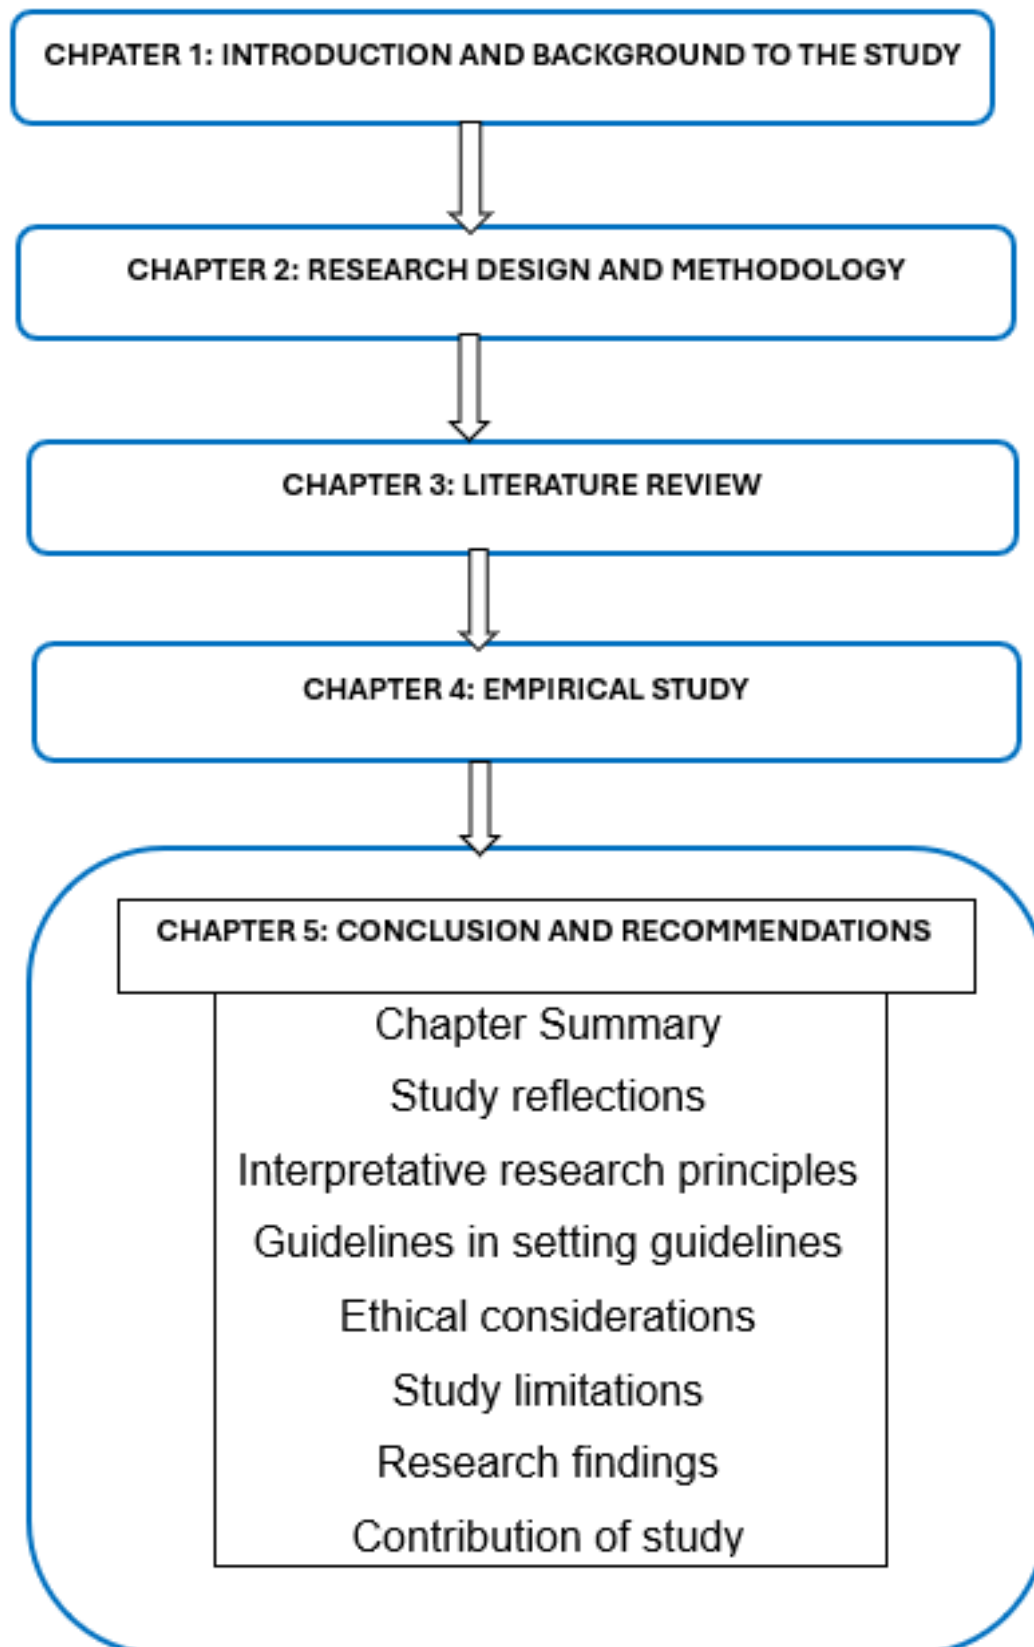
CHPATER 1: INTRODUCTION AND BACKGROUND TO THE STUDY

CHAPTER 2: RESEARCH DESIGN AND METHODOLOGY

CHAPTER 3: LITERATURE REVIEW

CHAPTER 4: EMPIRICAL STUDY

CHAPTER 5: CONCLUSION AND RECOMMENDATIONS

Chapter Summary
Study reflections
Interpretative research principles
Guidelines in setting guidelines
Ethical considerations
Study limitations
Research findings
Contribution of study